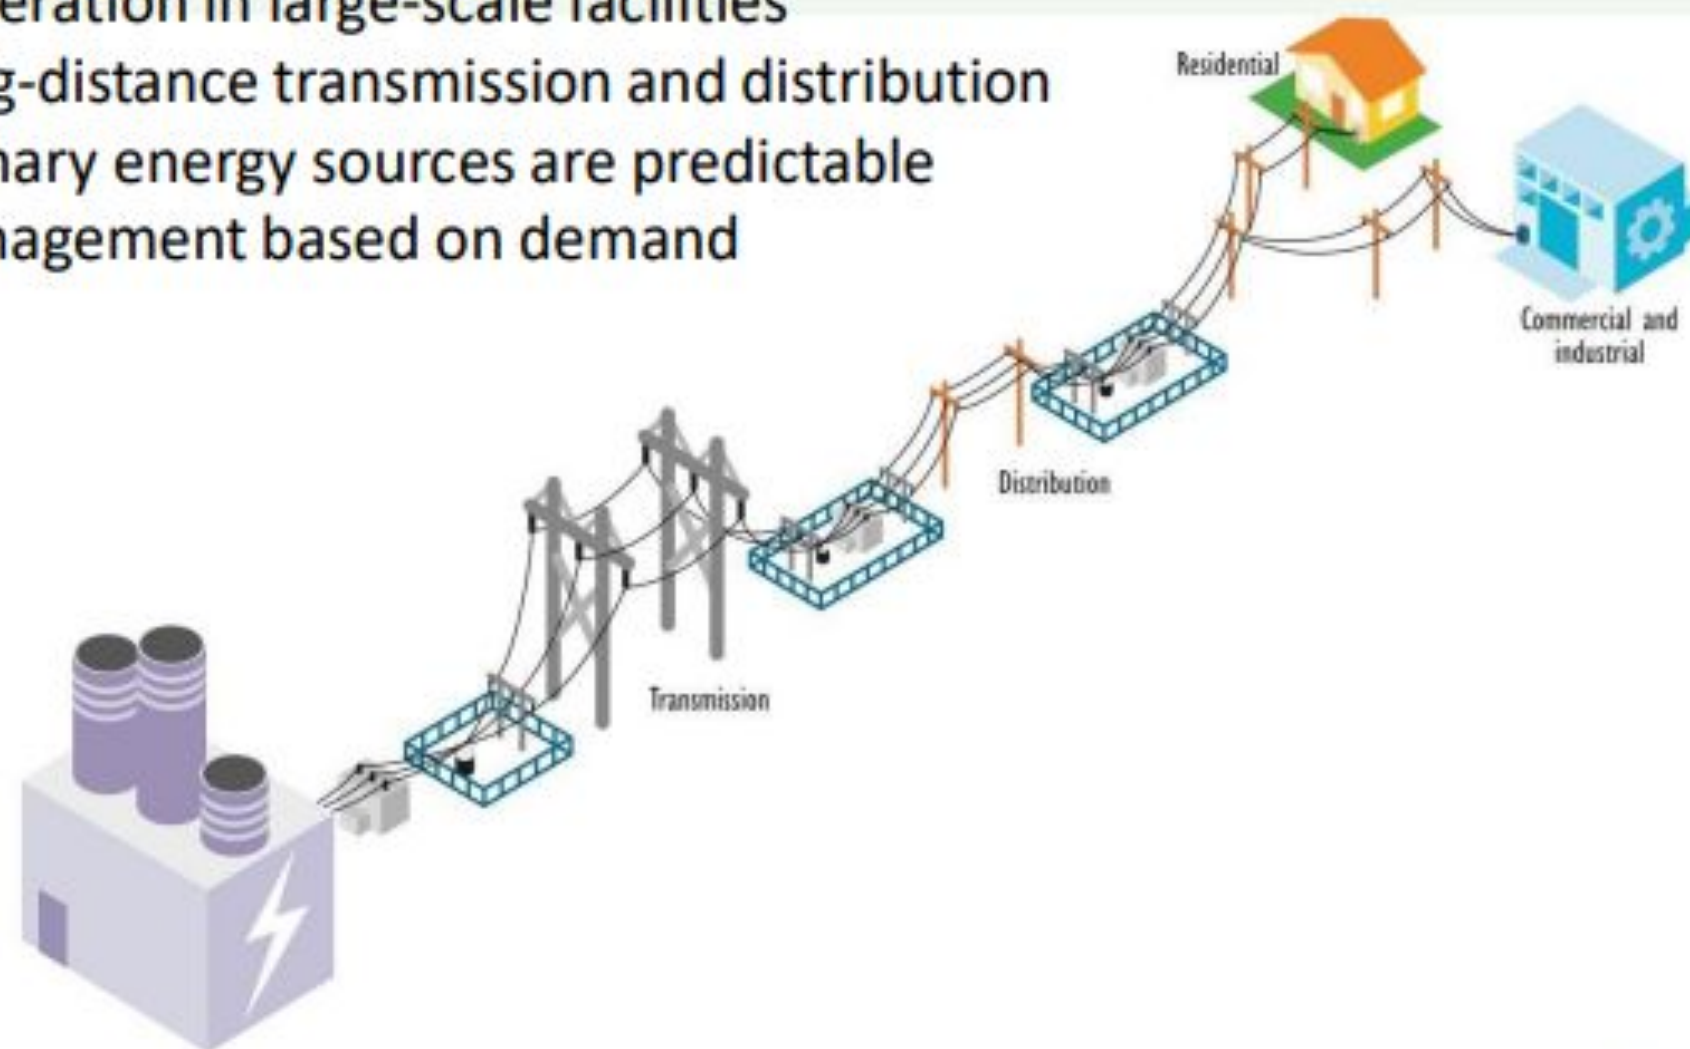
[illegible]eration in large-scale facilities
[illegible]g-distance transmission and distribution
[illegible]nary energy sources are predictable
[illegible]nagement based on demand

Residential

Commercial and industrial

Distribution

Transmission